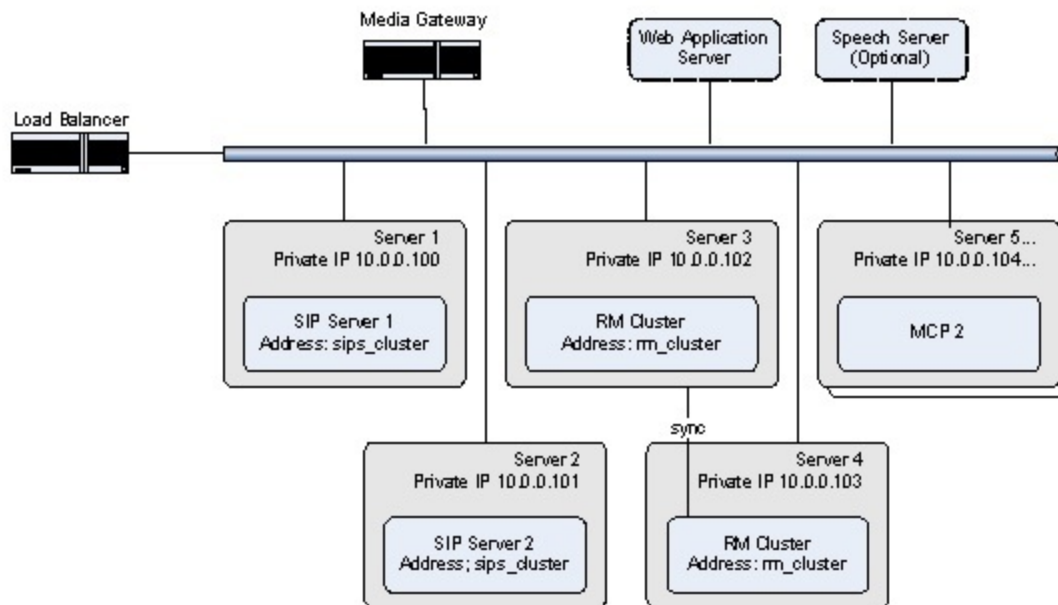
Media Gateway

Web Application Server

Speech Server (Optional)

Load Balancer

Server 1
Private IP 10.0.0.100

SIP Server 1
Address: sips_cluster

Server 3
Private IP 10.0.0.102

RM Cluster
Address: rm_cluster

Server 5...
Private IP 10.0.0.104...

MCP 2

sync

Server 2
Private IP 10.0.0.101

SIP Server 2
Address; sips_cluster

Server 4
Private IP 10.0.0.103

RM Cluster
Address: rm_cluster